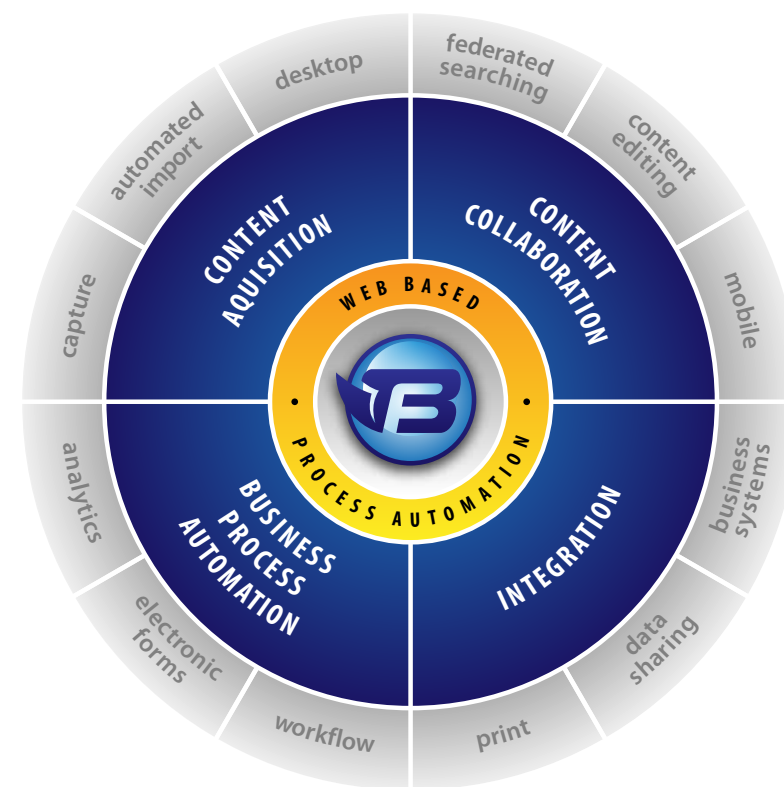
WEB BASED
PROCESS AUTOMATION

CONTENT AQUISITION

CONTENT COLLABORATION

BUSINESS PROCESS AUTOMATION

INTEGRATION

desktop

federated searching

content editing

mobile

business systems

data sharing

print

workflow

electronic forms

analytics

capture

automated import